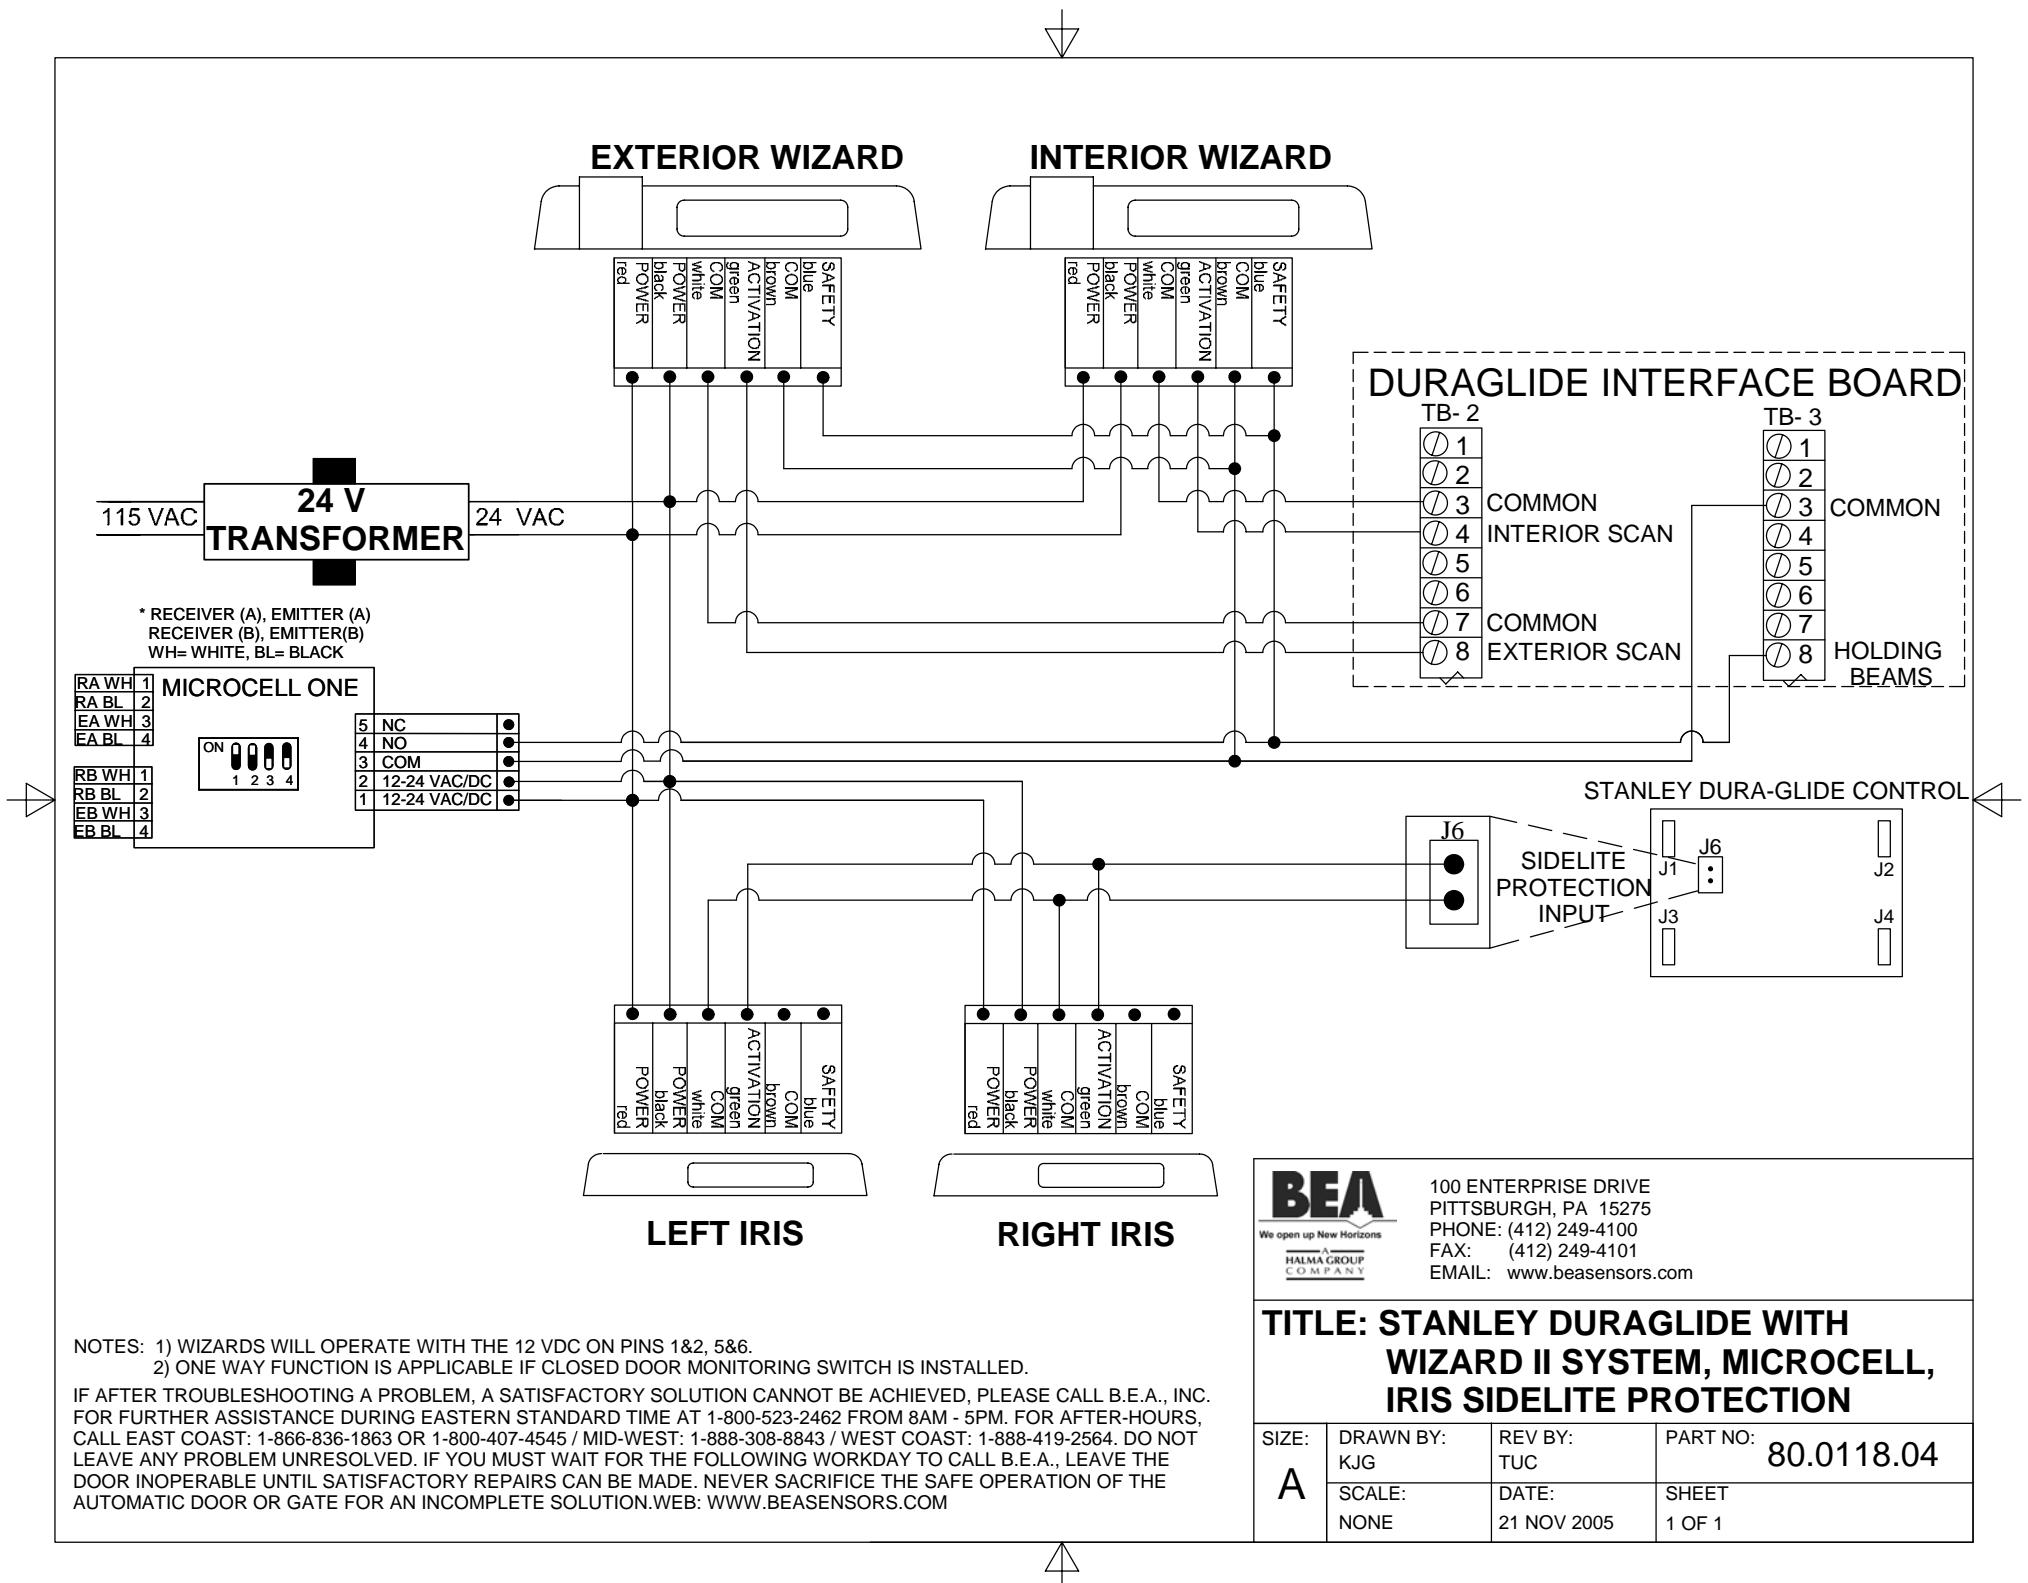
EXTERIOR WIZARD

INTERIOR WIZARD

red POWER
black POWER
white COM
green ACTIVATION
brown COM
blue SAFETY

red POWER
black POWER
white COM
green ACTIVATION
brown COM
blue SAFETY

DURAGLIDE INTERFACE BOARD

TB- 2
1
2
3 COMMON
4 INTERIOR SCAN
5
6
7 COMMON
8 EXTERIOR SCAN

TB- 3
1
2
3 COMMON
4
5
6
7
8 HOLDING BEAMS

115 VAC
24 V TRANSFORMER
24 VAC

* RECEIVER (A), EMITTER (A)
RECEIVER (B), EMITTER(B)
WH= WHITE, BL= BLACK

| RA WH | 1 |
|---|---|
| RA BL | 2 |
| EA WH | 3 |
| EA BL | 4 |

MICROCELL ONE

ON
1 2 3 4

| RB WH | 1 |
|---|---|
| RB BL | 2 |
| EB WH | 3 |
| EB BL | 4 |

| 5 | NC |
|---|---|
| 4 | NO |
| 3 | COM |
| 2 | 12-24 VAC/DC |
| 1 | 12-24 VAC/DC |

STANLEY DURA-GLIDE CONTROL

J6
SIDELITE PROTECTION INPUT

J1
J6
J2
J3
J4

red POWER
black POWER
white COM
green ACTIVATION
brown COM
blue SAFETY

red POWER
black POWER
white COM
green ACTIVATION
brown COM
blue SAFETY

LEFT IRIS

RIGHT IRIS

BEA
We open up New Horizons
A HALMA GROUP COMPANY

100 ENTERPRISE DRIVE
PITTSBURGH, PA 15275
PHONE: (412) 249-4100
FAX: (412) 249-4101
EMAIL: www.beasensors.com

TITLE: STANLEY DURAGLIDE WITH WIZARD II SYSTEM, MICROCELL, IRIS SIDELITE PROTECTION

| SIZE: | DRAWN BY: KJG | REV BY: TUC | PART NO: 80.0118.04 |
|---|---|---|---|
| A | SCALE: NONE | DATE: 21 NOV 2005 | SHEET 1 OF 1 |

NOTES: 1) WIZARDS WILL OPERATE WITH THE 12 VDC ON PINS 1&2, 5&6.
2) ONE WAY FUNCTION IS APPLICABLE IF CLOSED DOOR MONITORING SWITCH IS INSTALLED.

IF AFTER TROUBLESHOOTING A PROBLEM, A SATISFACTORY SOLUTION CANNOT BE ACHIEVED, PLEASE CALL B.E.A., INC. FOR FURTHER ASSISTANCE DURING EASTERN STANDARD TIME AT 1-800-523-2462 FROM 8AM - 5PM. FOR AFTER-HOURS, CALL EAST COAST: 1-866-836-1863 OR 1-800-407-4545 / MID-WEST: 1-888-308-8843 / WEST COAST: 1-888-419-2564. DO NOT LEAVE ANY PROBLEM UNRESOLVED. IF YOU MUST WAIT FOR THE FOLLOWING WORKDAY TO CALL B.E.A., LEAVE THE DOOR INOPERABLE UNTIL SATISFACTORY REPAIRS CAN BE MADE. NEVER SACRIFICE THE SAFE OPERATION OF THE AUTOMATIC DOOR OR GATE FOR AN INCOMPLETE SOLUTION.WEB: WWW.BEASENSORS.COM